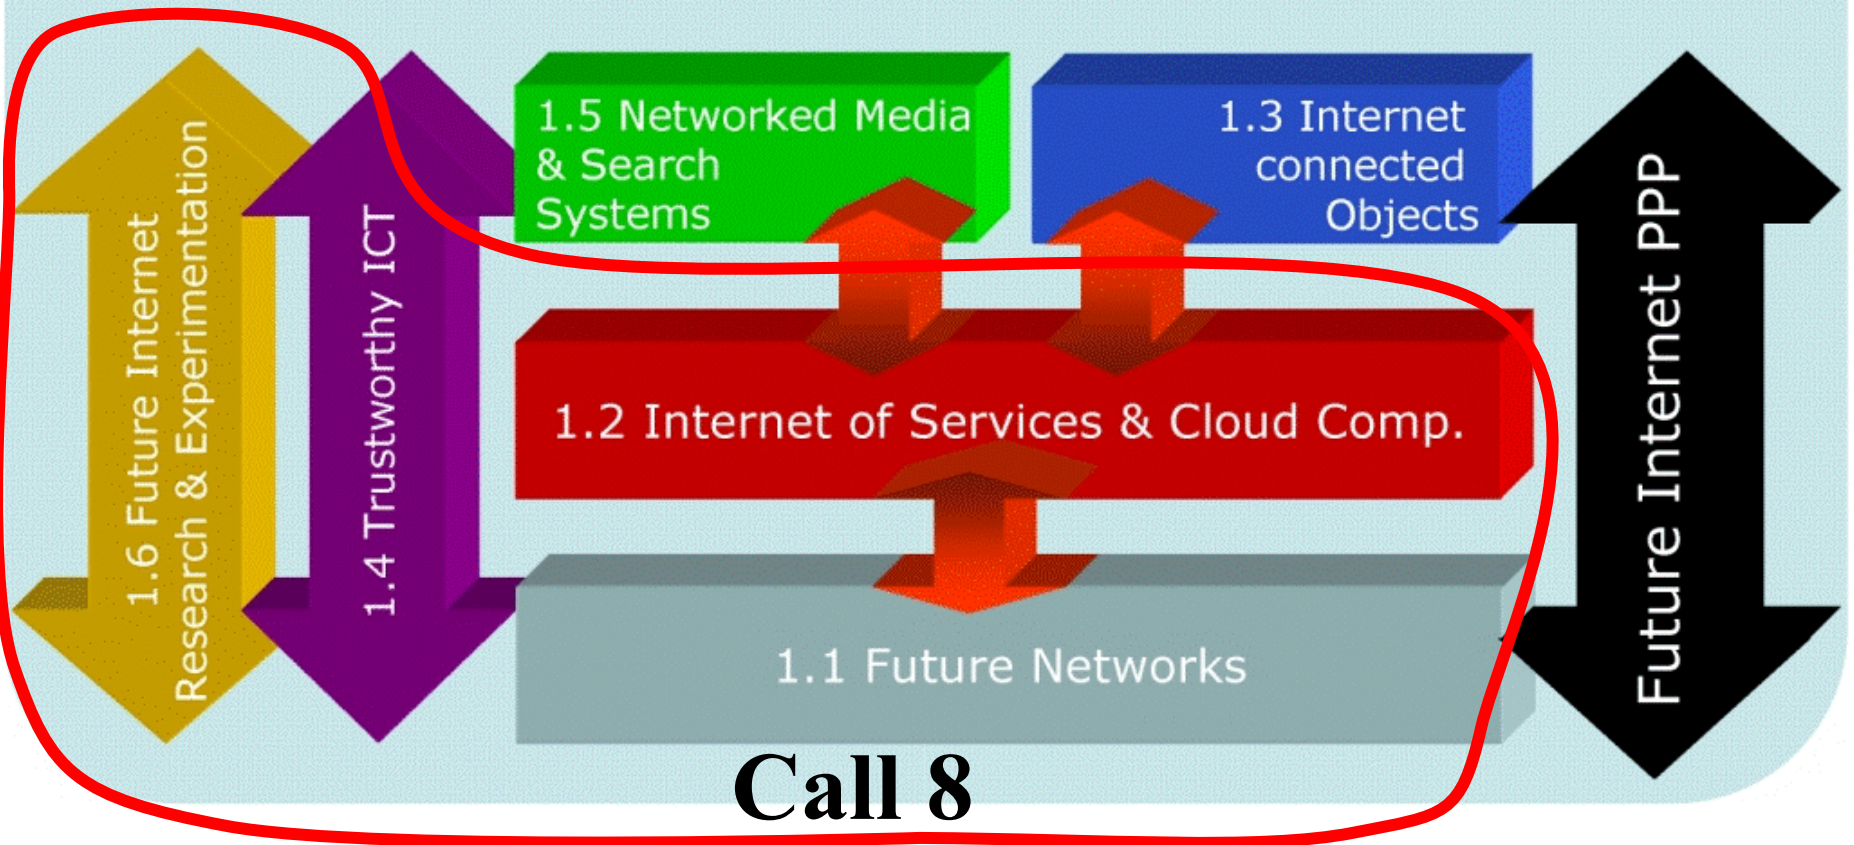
1.6 Future Internet Research & Experimentation

1.4 Trustworthy ICT

1.5 Networked Media & Search Systems

1.3 Internet connected Objects

Future Internet PPP

1.2 Internet of Services & Cloud Comp.

1.1 Future Networks

Call 8